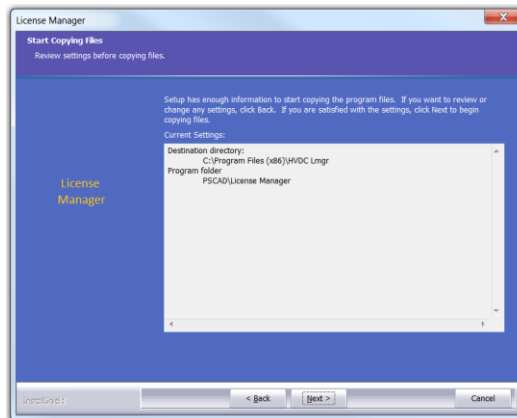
License Manager

Start Copying Files
Review settings before copying files.

License Manager

Setup has enough information to start copying the program files. If you want to review or change any settings, click Back. If you are satisfied with the settings, click Next to begin copying files.

Current Settings:

Destination directory:
C:\Program Files (x86)\HVDC Lmgr
Program folder
PSCAD\License Manager

InstallShield

< Back
Next >
Cancel